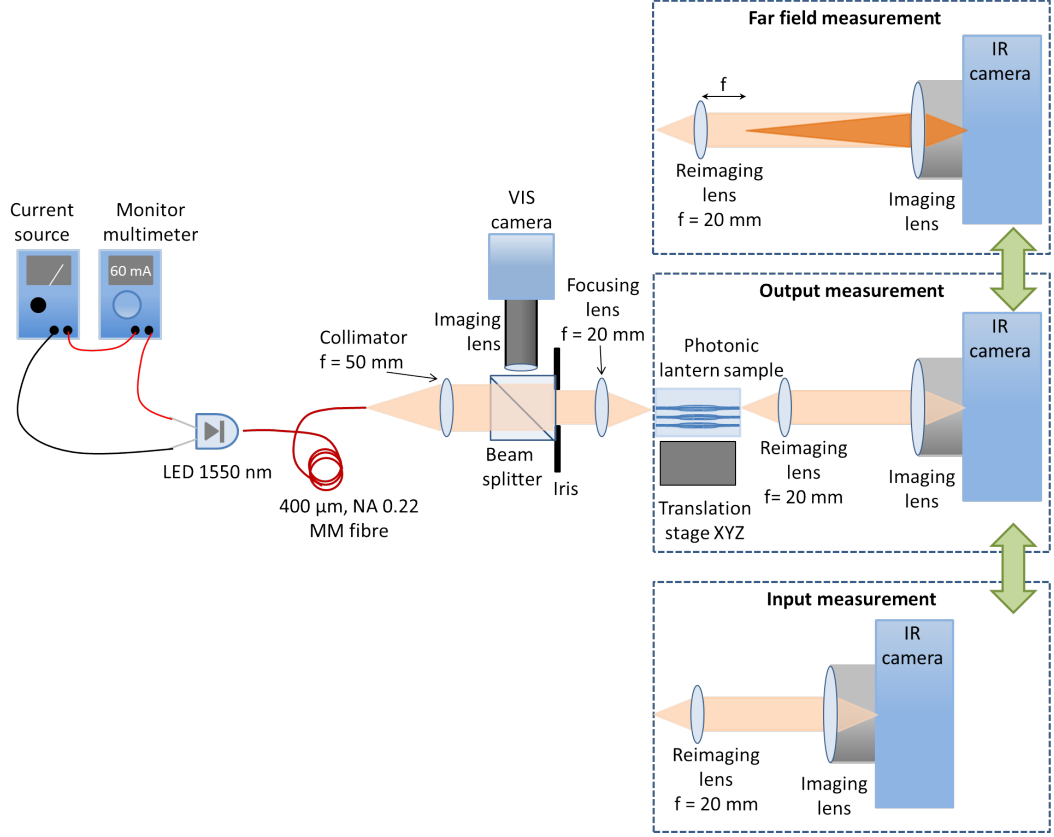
Far field measurement

f

IR camera

Reimaging lens f = 20 mm

Imaging lens

Current source

Monitor multimeter

60 mA

VIS camera

Imaging lens

Focusing lens f = 20 mm

Collimator f = 50 mm

Output measurement

IR camera

Photonic lantern sample

Reimaging lens f= 20 mm

Imaging lens

LED 1550 nm

Beam splitter

Iris

Translation stage XYZ

400 µm, NA 0.22 MM fibre

Input measurement

IR camera

Reimaging lens f = 20 mm

Imaging lens